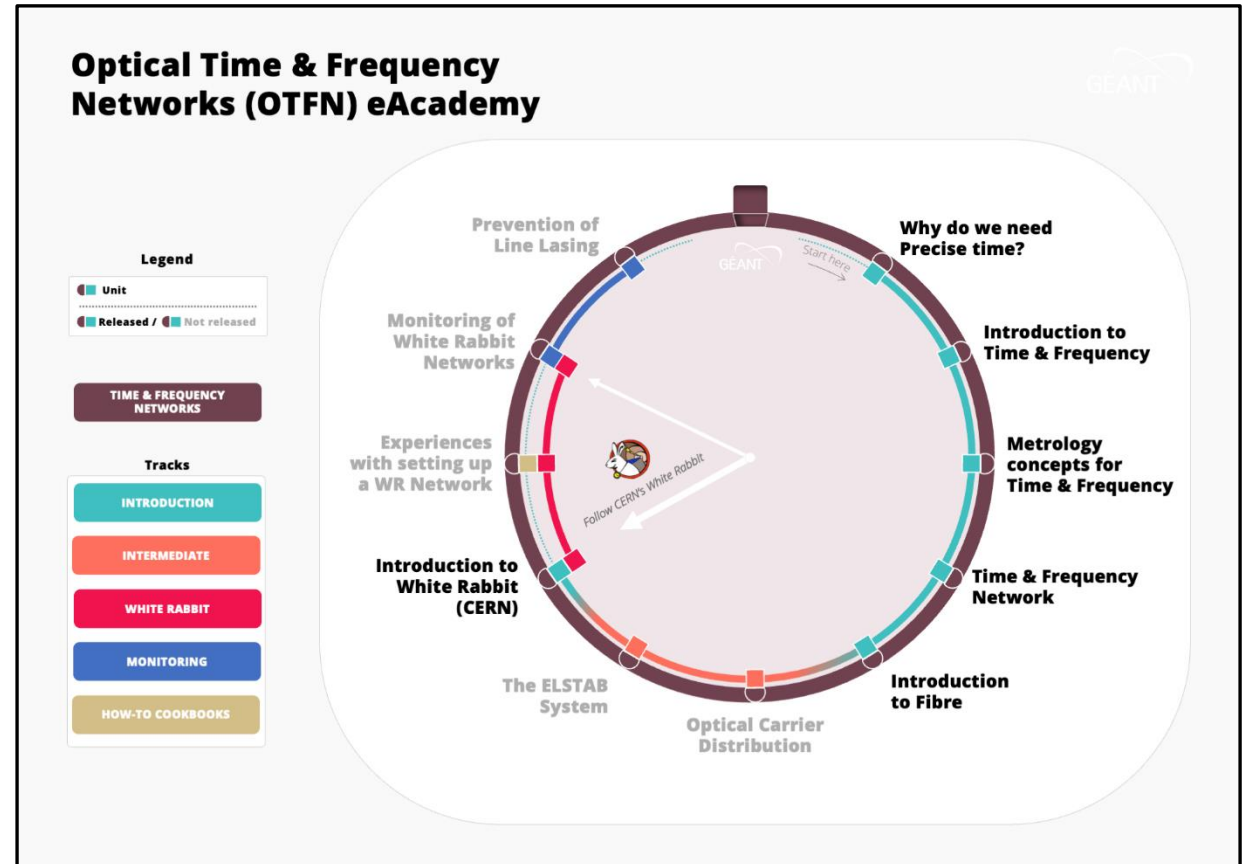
Optical Time & Frequency Networks (OTFN) eAcademy

GÉANT

Legend

Unit

Released / Not released

TIME & FREQUENCY NETWORKS

Tracks

INTRODUCTION

INTERMEDIATE

WHITE RABBIT

MONITORING

HOW-TO COOKBOOKS

GÉANT

Start here

Why do we need Precise time?

Introduction to Time & Frequency

Metrology concepts for Time & Frequency

Time & Frequency Network

Introduction to Fibre

Optical Carrier Distribution

The ELSTAB System

Introduction to White Rabbit (CERN)

Experiences with setting up a WR Network

Monitoring of White Rabbit Networks

Prevention of Line Lasing

Follow CERN's White Rabbit